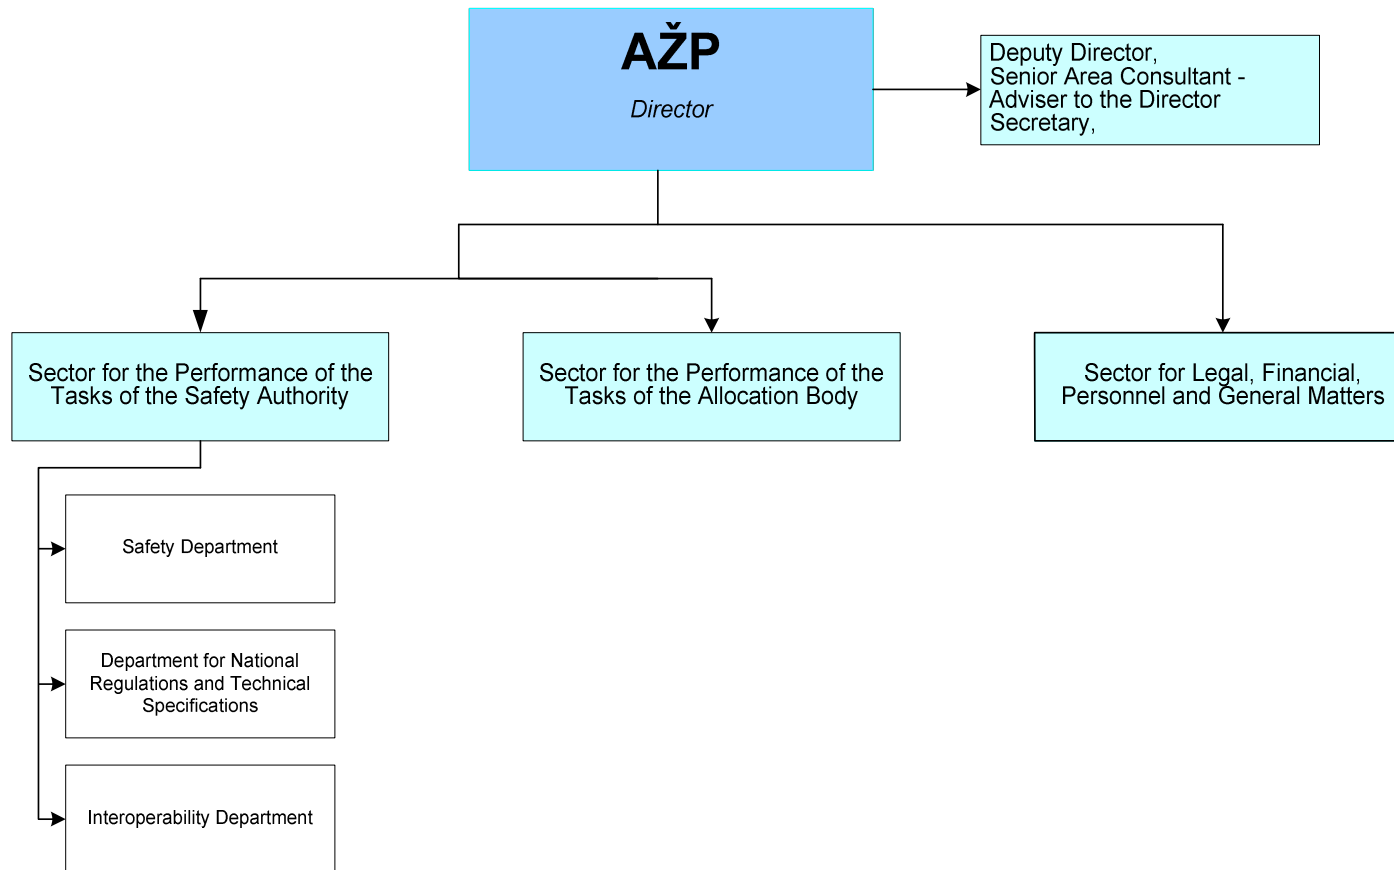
AŽP

Director

Deputy Director,
Senior Area Consultant - Adviser to the Director
Secretary,

Sector for the Performance of the Tasks of the Safety Authority

Sector for the Performance of the Tasks of the Allocation Body

Sector for Legal, Financial, Personnel and General Matters

Safety Department

Department for National Regulations and Technical Specifications

Interoperability Department